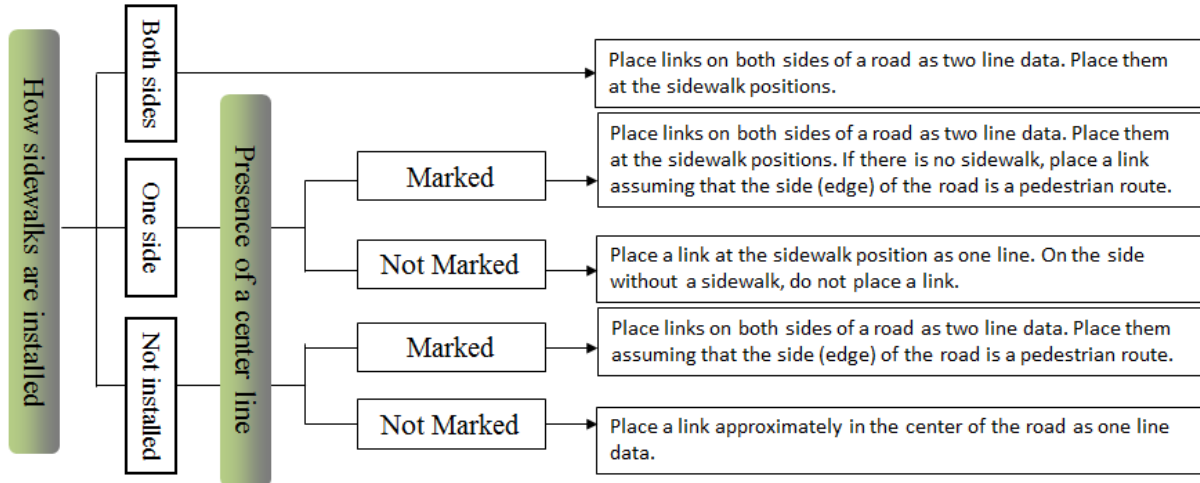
How sidewalks are installed

Both sides

Place links on both sides of a road as two line data. Place them at the sidewalk positions.

One side

Presence of a center line

Marked

Place links on both sides of a road as two line data. Place them at the sidewalk positions. If there is no sidewalk, place a link assuming that the side (edge) of the road is a pedestrian route.

Not Marked

Place a link at the sidewalk position as one line. On the side without a sidewalk, do not place a link.

Not installed

Marked

Place links on both sides of a road as two line data. Place them assuming that the side (edge) of the road is a pedestrian route.

Not Marked

Place a link approximately in the center of the road as one line data.